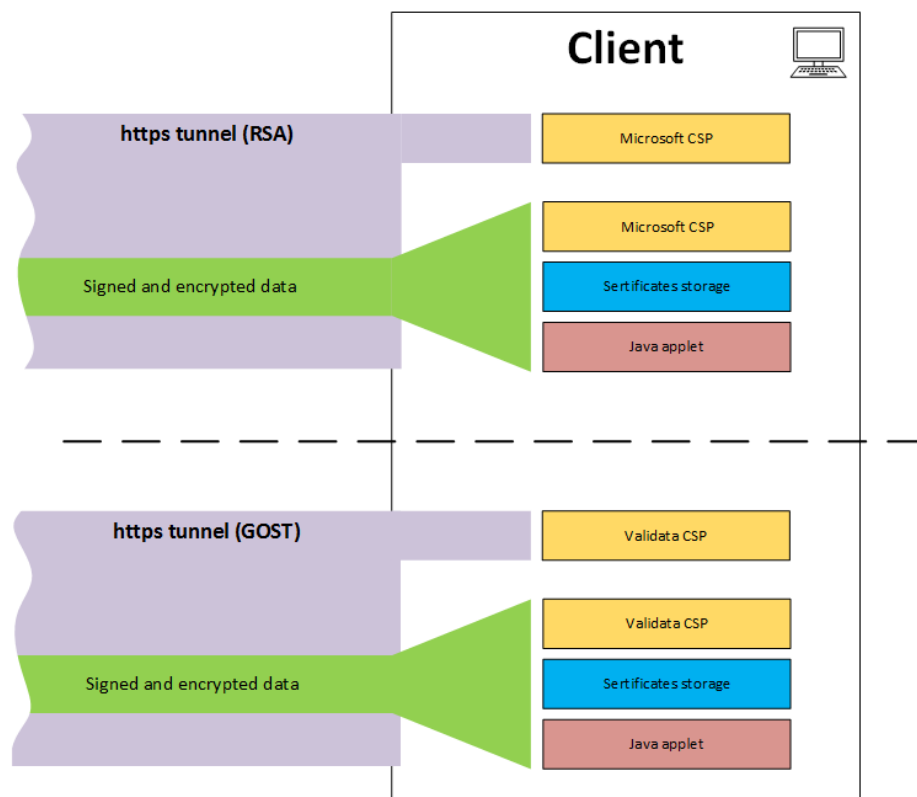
Client

https tunnel (RSA)

Microsoft CSP

Microsoft CSP

Signed and encrypted data

Sertificates storage

Java applet

https tunnel (GOST)

Validata CSP

Validata CSP

Signed and encrypted data

Sertificates storage

Java applet